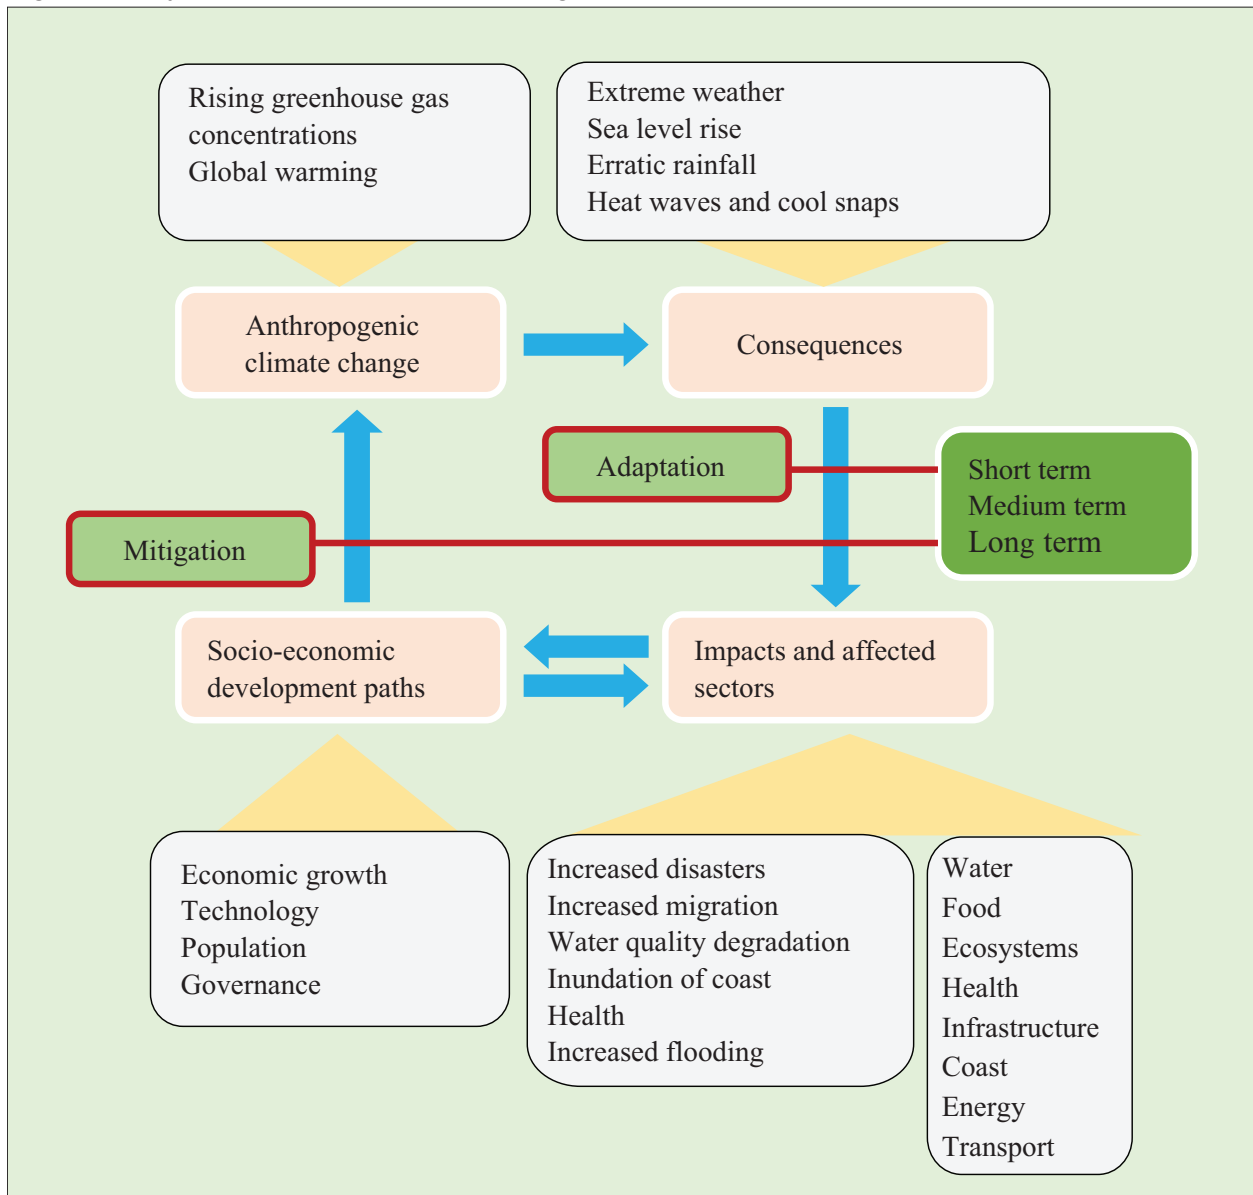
Rising greenhouse gas concentrations
Global warming

Extreme weather
Sea level rise
Erratic rainfall
Heat waves and cool snaps

Anthropogenic climate change

Consequences

Adaptation

Short term
Medium term
Long term

Mitigation

Socio-economic development paths

Impacts and affected sectors

Economic growth
Technology
Population
Governance

Increased disasters
Increased migration
Water quality degradation
Inundation of coast
Health
Increased flooding

Water
Food
Ecosystems
Health
Infrastructure
Coast
Energy
Transport